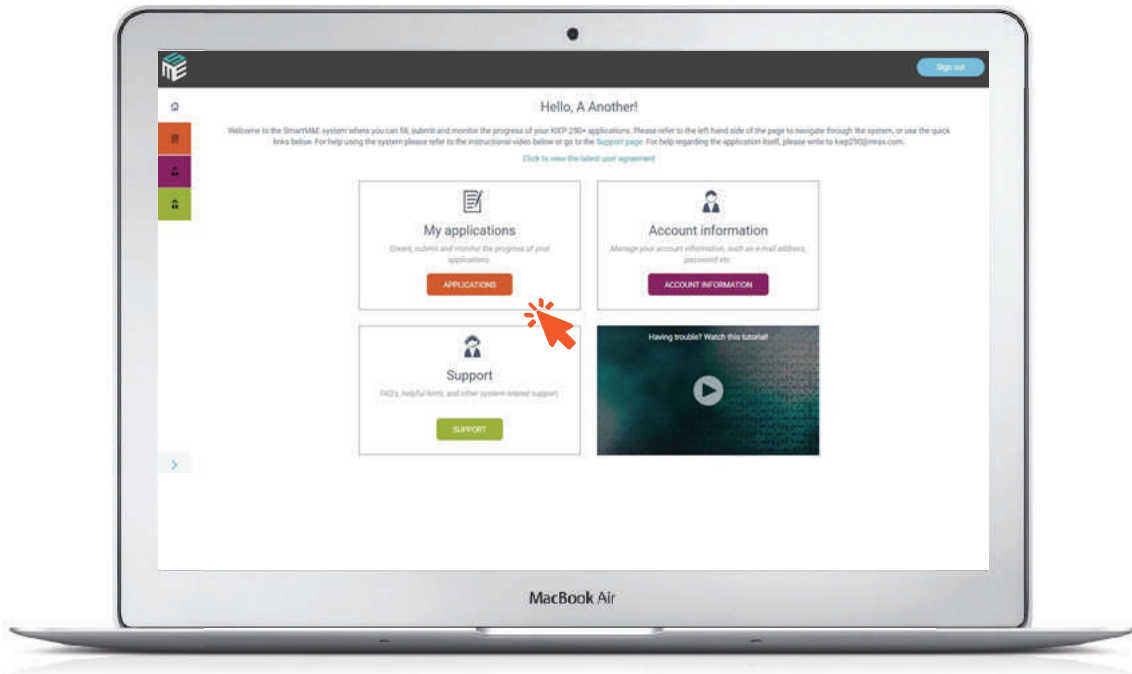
Sign out

Hello, A Another!

Welcome to the SmartM&E system where you can fill, submit and monitor the progress of your KIEP 250+ applications. Please refer to the left hand side of the page to navigate through the system, or use the quick links below. For help using the system please refer to the instructional video below or go to the Support page. For help regarding the application itself, please write to kiep250@meas.com.

Click to view the latest user agreement

My applications
Create, submit and monitor the progress of your applications
APPLICATIONS

Account information
Manage your account information, such as e-mail address, password etc.
ACCOUNT INFORMATION

Support
FAQ's, helpful hints, and other system related support
SUPPORT

Having trouble? Watch this tutorial!

MacBook Air